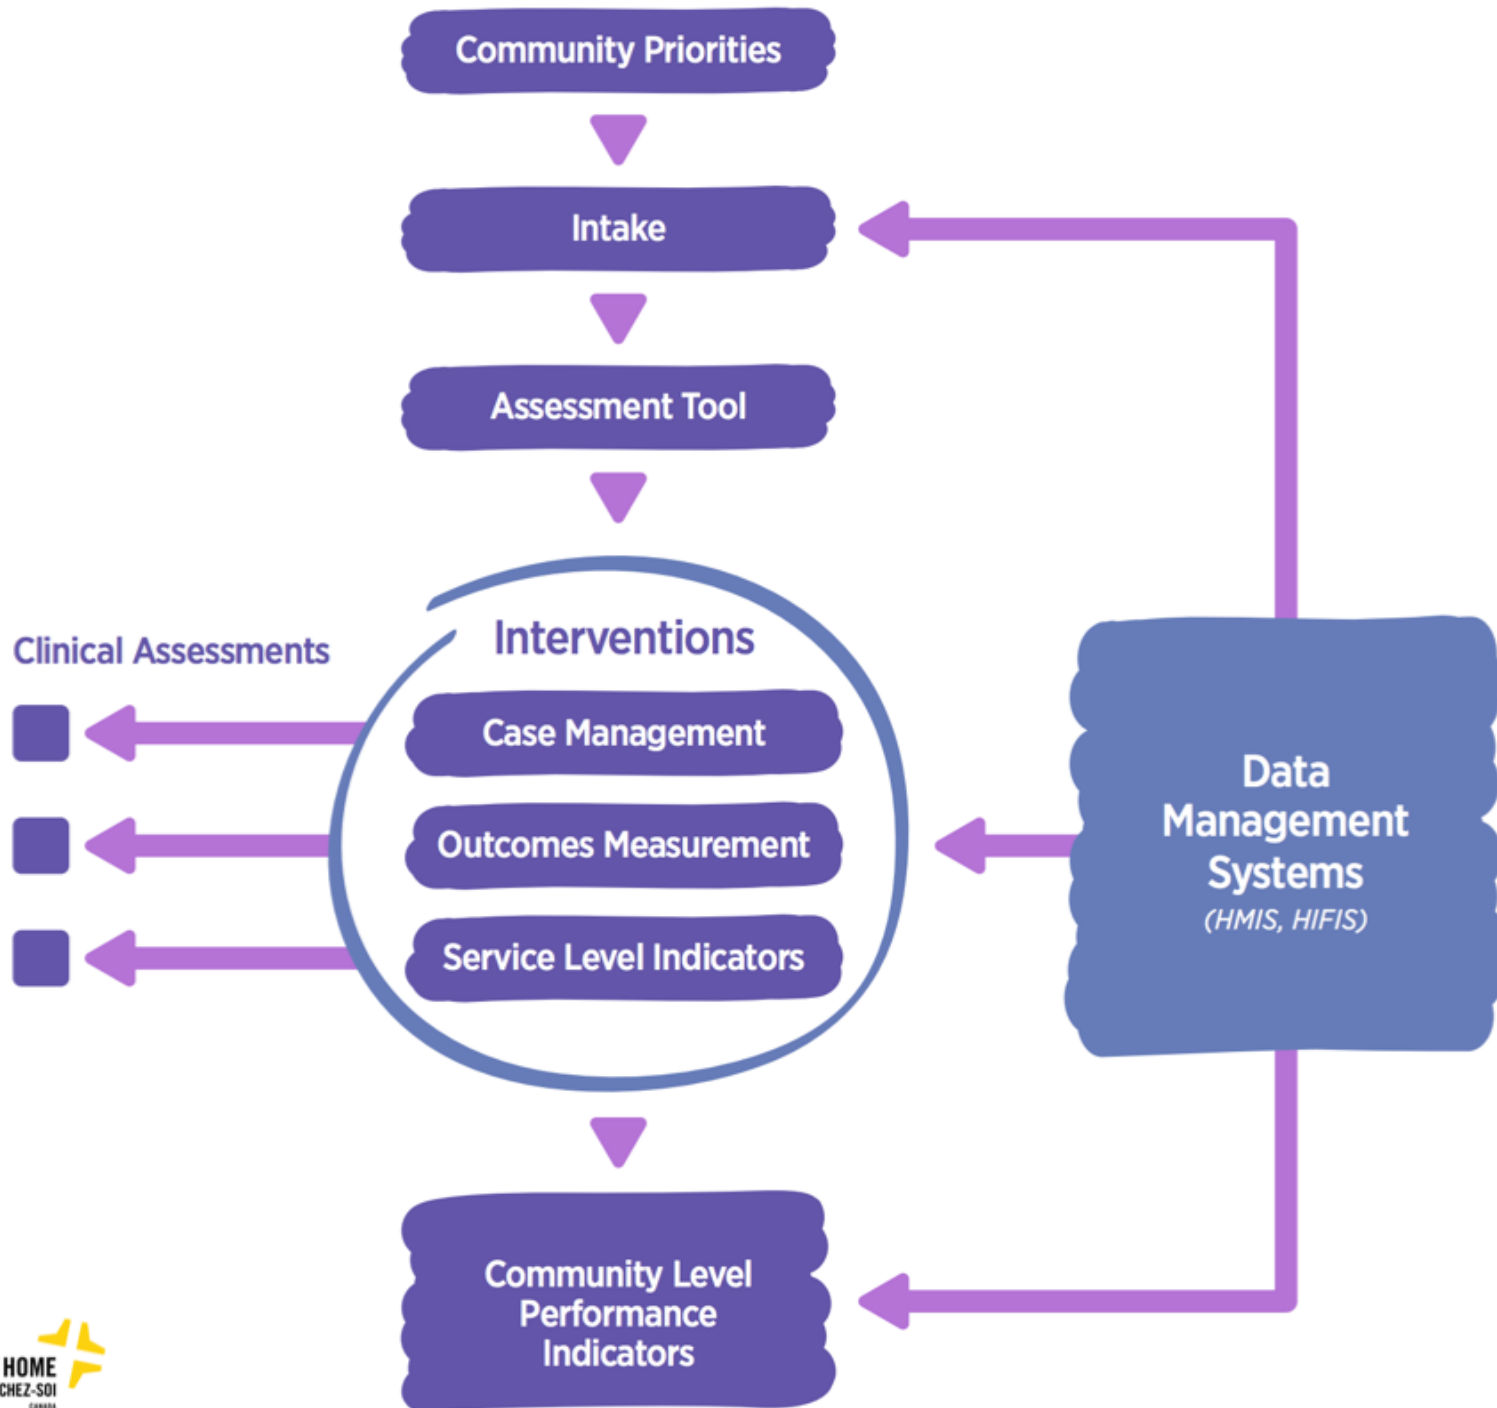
Community Priorities

Intake

Assessment Tool

Clinical Assessments

Interventions

Case Management

Outcomes Measurement

Service Level Indicators

Data Management Systems
(HMIS, HIFIS)

Community Level Performance Indicators

HOME
CHEZ-SOI
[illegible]